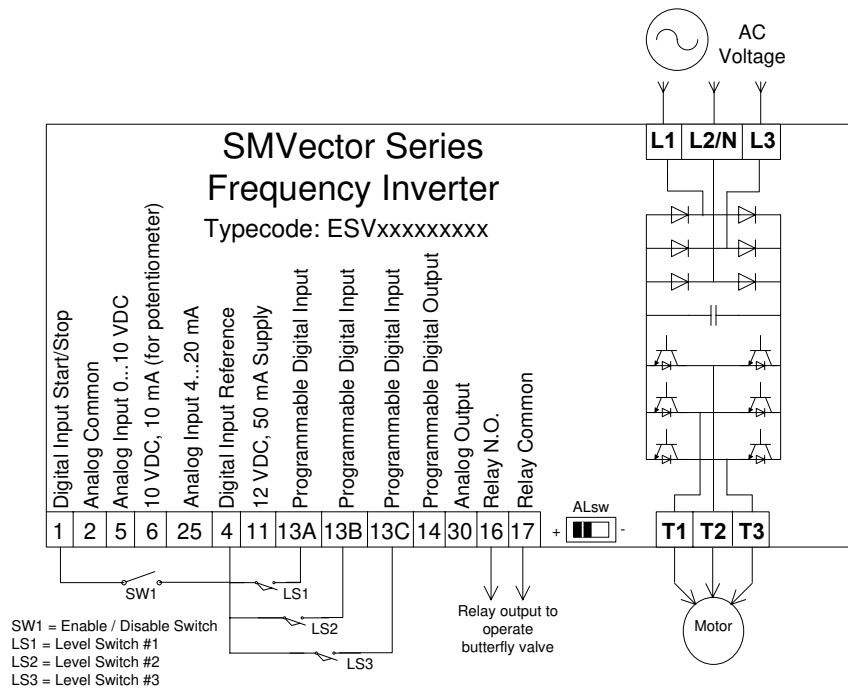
AC Voltage

L1 L2/N L3

SMVector Series
Frequency Inverter
Typecode: ESVxxxxxxxxx

Digital Input Start/Stop
Analog Common
Analog Input 0...10 VDC
10 VDC, 10 mA (for potentiometer)
Analog Input 4...20 mA
Digital Input Reference
12 VDC, 50 mA Supply
Programmable Digital Input
Programmable Digital Input
Programmable Digital Input
Programmable Digital Output
Analog Output
Relay N.O.
Relay Common

ALsw
+ -

| 1 | 2 | 5 | 6 | 25 | 4 | 11 | 13A | 13B | 13C | 14 | 30 | 16 | 17 |
|---|---|---|---|---|---|---|---|---|---|---|---|---|---|

T1 T2 T3

SW1
LS1
LS2
LS3

Relay output to operate butterfly valve

Motor

SW1 = Enable / Disable Switch
LS1 = Level Switch #1
LS2 = Level Switch #2
LS3 = Level Switch #3